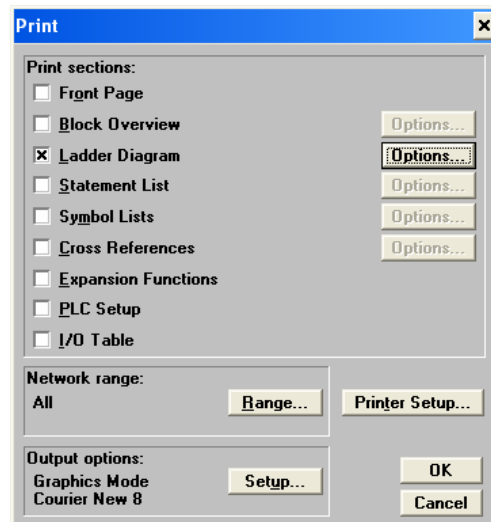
Print

Print sections:
Front Page
Block Overview
Options...
Ladder Diagram
Options...
Statement List
Options...
Symbol Lists
Options...
Cross References
Options...
Expansion Functions
PLC Setup
I/O Table

Network range:
All
Range...
Printer Setup...

Output options:
Graphics Mode
Courier New 8
Setup...
OK
Cancel